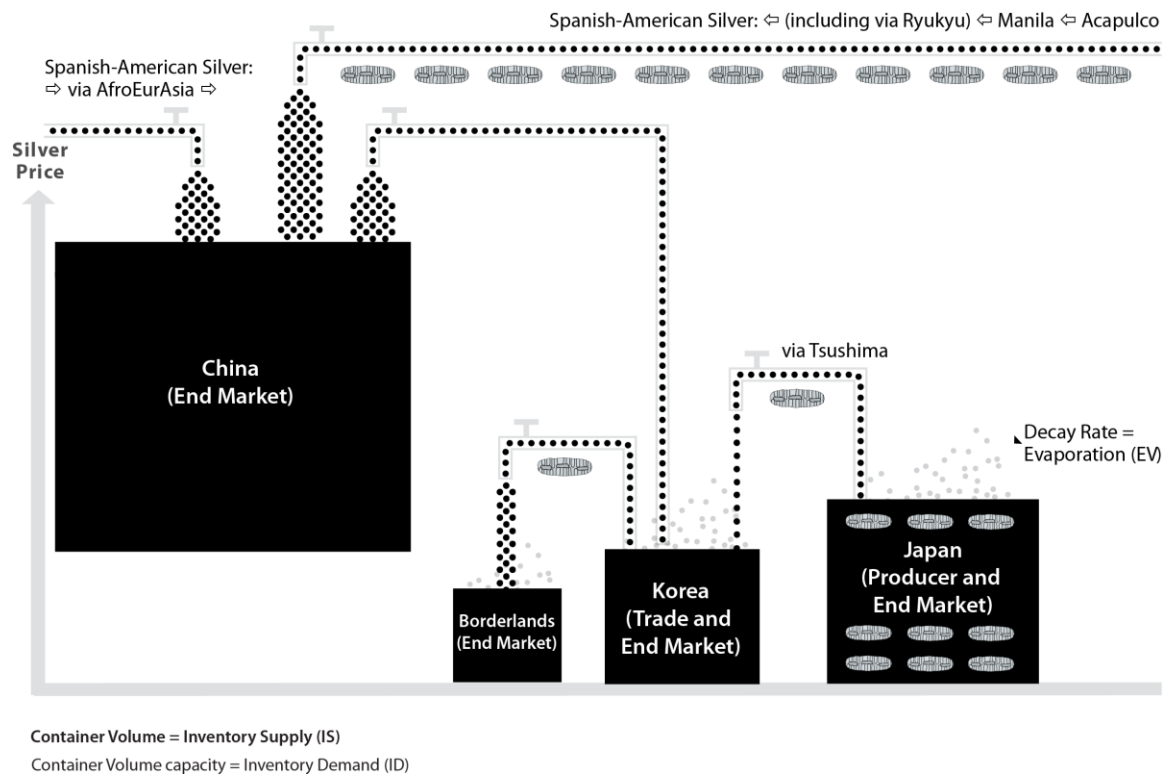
Spanish-American Silver: ⇦ (including via Ryukyu) ⇦ Manila ⇦ Acapulco

Spanish-American Silver:
⇨ via AfroEurAsia ⇨

Silver
Price

China
(End Market)

via Tsushima

Decay Rate =
Evaporation (EV)

Borderlands
(End Market)

Korea
(Trade and
End Market)

Japan
(Producer and
End Market)

Container Volume = Inventory Supply (IS)
Container Volume capacity = Inventory Demand (ID)